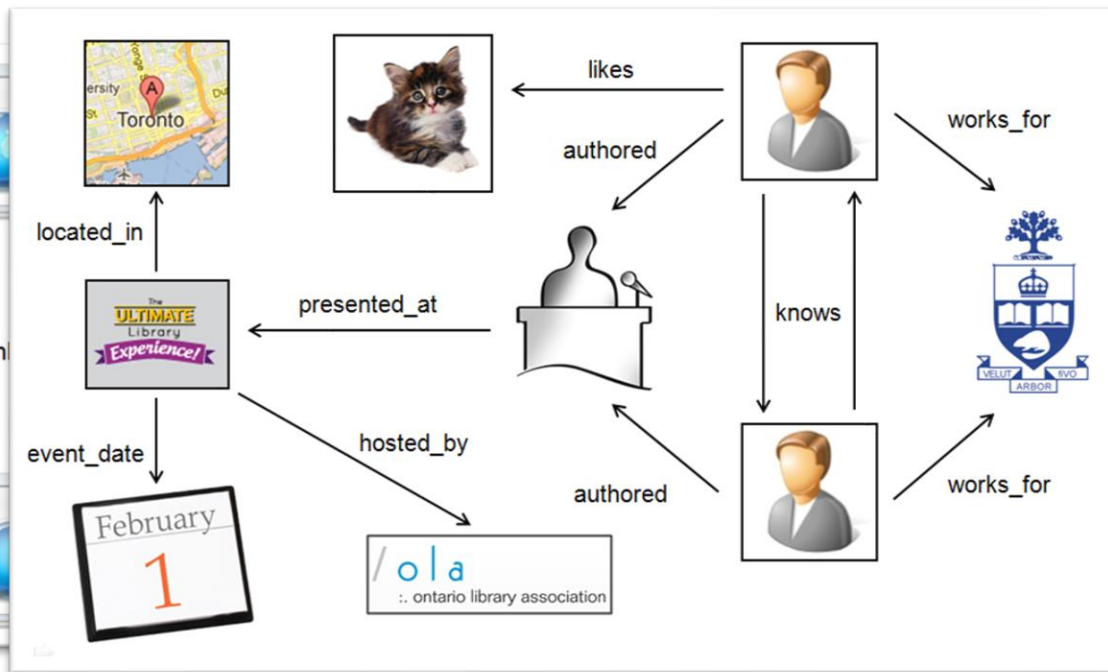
ersity
Toronto

likes

works_for

authored

located_in

The
ULTIMATE
Library
Experience!

presented_at

knows

VELUT ARBOR ÆVO

event_date

hosted_by

authored

works_for

February
1

/ o | a
:. ontario library association